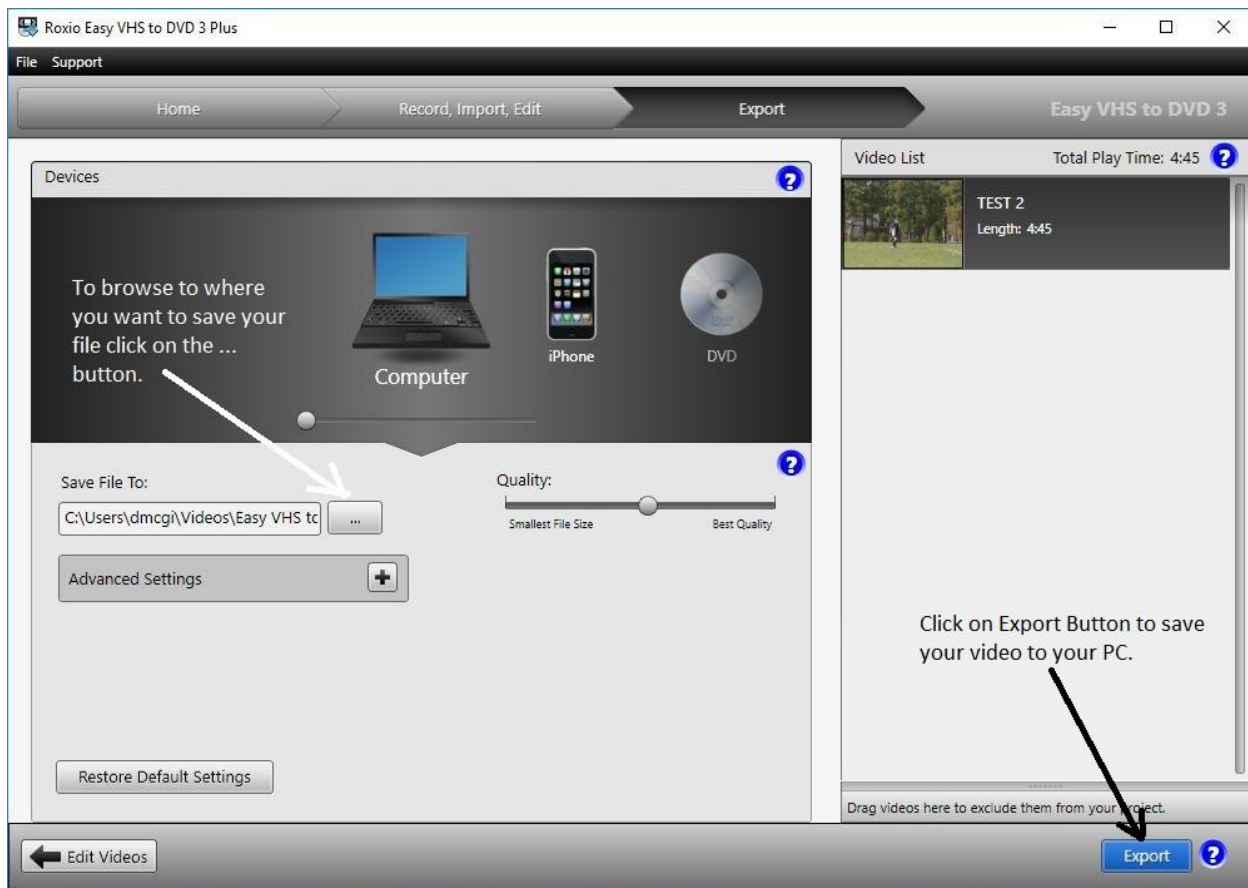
Roxio Easy VHS to DVD 3 Plus

File Support

Home
Record, Import, Edit
Export
Easy VHS to DVD 3

Devices

To browse to where you want to save your file click on the ... button.

Computer
iPhone
DVD

Save File To:
C:\Users\dmcgi\Videos\Easy VHS tc
...

Quality:
Smallest File Size
Best Quality

Advanced Settings

Restore Default Settings

Video List
Total Play Time: 4:45

TEST 2
Length: 4:45

Click on Export Button to save your video to your PC.

Drag videos here to exclude them from your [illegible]ect.

Edit Videos

Export